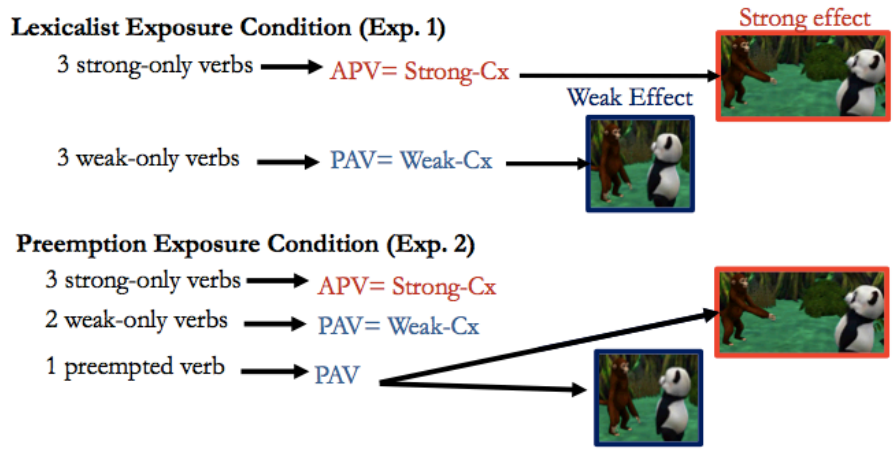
Lexicalist Exposure Condition (Exp. 1)

Strong effect

3 strong-only verbs APV= Strong-Cx

Weak Effect

3 weak-only verbs PAV= Weak-Cx

Preemption Exposure Condition (Exp. 2)

3 strong-only verbs APV= Strong-Cx

2 weak-only verbs PAV= Weak-Cx

1 preempted verb PAV